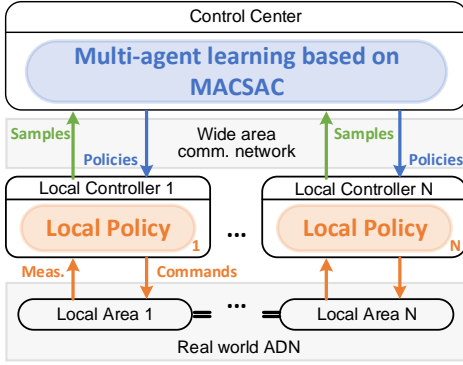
Control Center

Multi-agent learning based on MACSAC

Samples

Policies

Wide area comm. network

Samples

Policies

Local Controller 1

Local Policy 1

...

Local Controller N

Local Policy N

Meas.

Commands

Local Area 1

...

Local Area N

Real world ADN